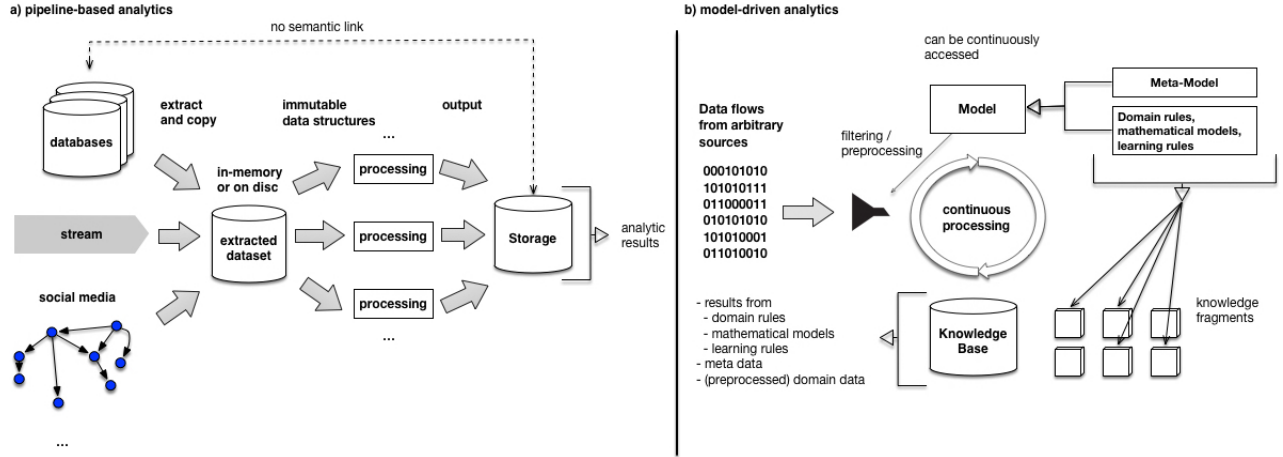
a) pipeline-based analytics

no semantic link

databases

extract and copy

immutable data structures

output

...

in-memory or on disc

processing

stream

extracted dataset

processing

Storage

analytic results

social media

processing

...

...

b) model-driven analytics

can be continuously accessed

Meta-Model

Model

Domain rules, mathematical models, learning rules

Data flows from arbitrary sources

filtering / preprocessing

000101010
101010111
011000011
010101010
101010001
011010010

continuous processing

- results from
  - domain rules
  - mathematical models
  - learning rules
- meta data
- (preprocessed) domain data

Knowledge Base

knowledge fragments